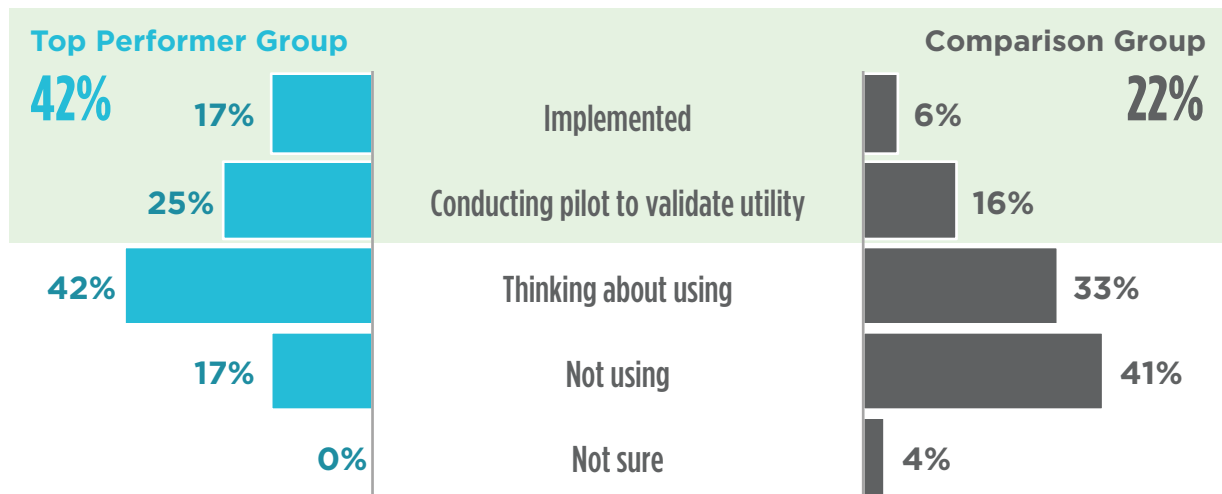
Top Performer Group

Comparison Group

42%

22%

| Top Performer Group | | Comparison Group |
|---|---|---|
| 17% | Implemented | 6% |
| 25% | Conducting pilot to validate utility | 16% |
| 42% | Thinking about using | 33% |
| 17% | Not using | 41% |
| 0% | Not sure | 4% |